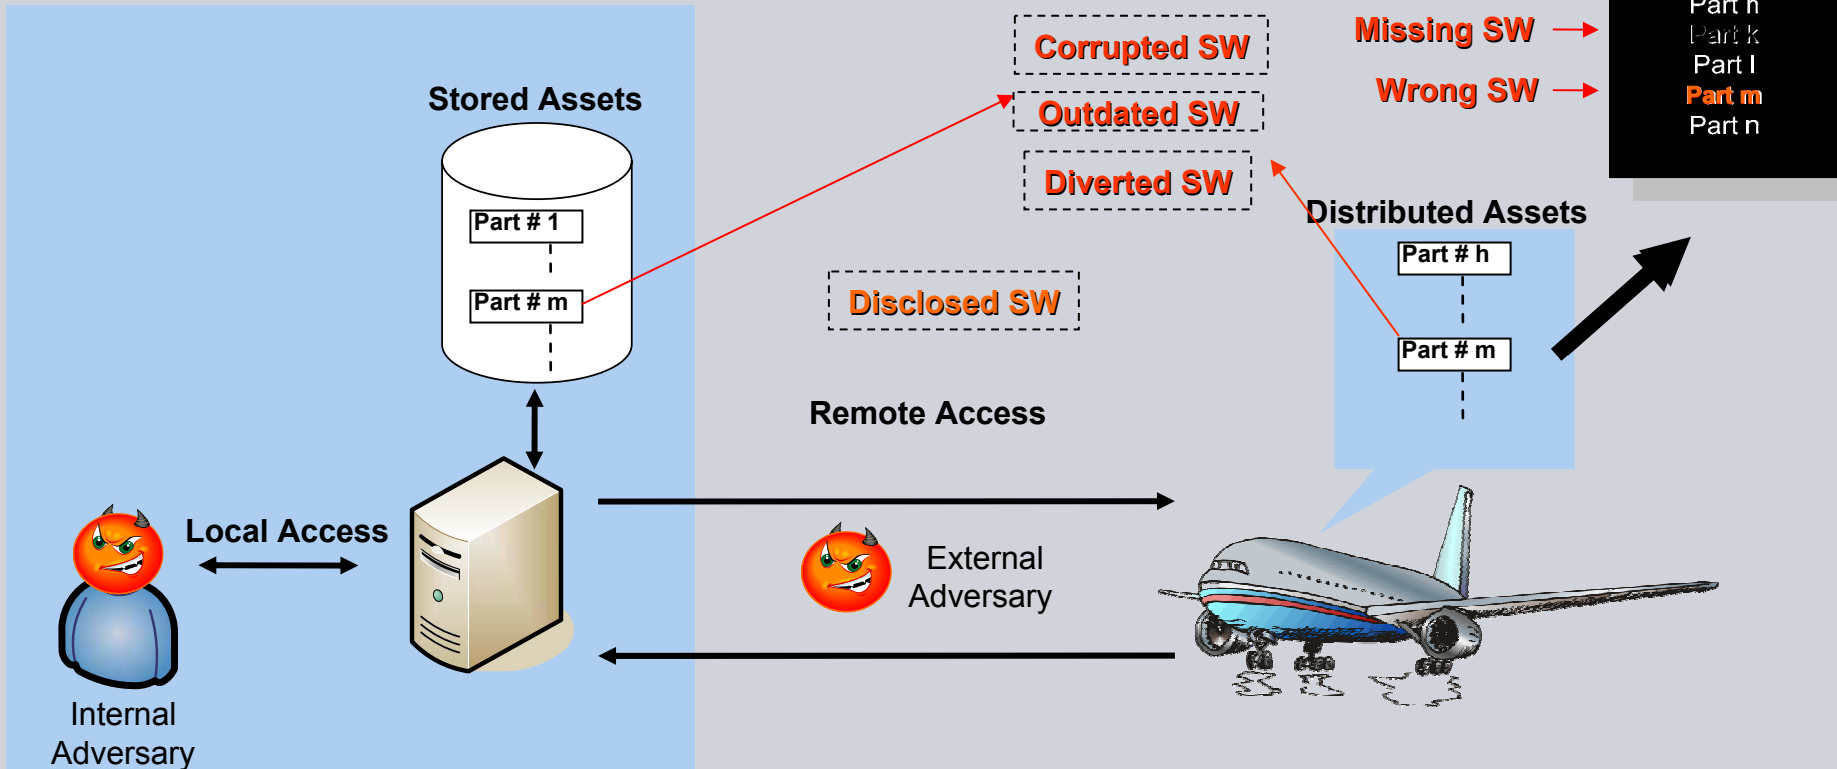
Stored Assets

Part # 1

Part # m

Corrupted SW

Outdated SW

Diverted SW

Missing SW

Wrong SW

Part h
Part k
Part l
Part m
Part n

Distributed Assets

Part # h

Part # m

Disclosed SW

Remote Access

Local Access

External Adversary

Internal Adversary